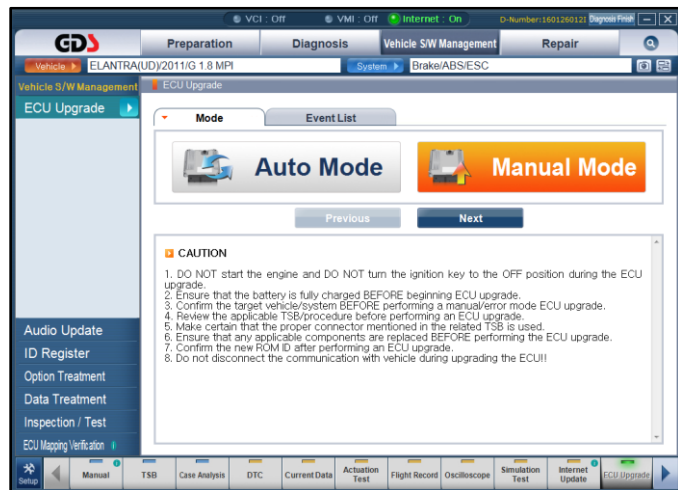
VCI : Off VMI : Off Internet : On D-Number:1601260121 Diagnosis Finish

GDS

Preparation | Diagnosis | Vehicle S/W Management | Repair

Vehicle ELANTRA(UD)/2011/G 1.8 MPI System Brake/ABS/ESC

Vehicle S/W Management

ECU Upgrade

ECU Upgrade

Mode Event List

Auto Mode

Manual Mode

Previous Next

CAUTION

1. DO NOT start the engine and DO NOT turn the ignition key to the OFF position during the ECU upgrade.
2. Ensure that the battery is fully charged BEFORE beginning ECU upgrade.
3. Confirm the target vehicle/system BEFORE performing a manual/error mode ECU upgrade.
4. Review the applicable TSB/procedure before performing an ECU upgrade.
5. Make certain that the proper connector mentioned in the related TSB is used.
6. Ensure that any applicable components are replaced BEFORE performing the ECU upgrade.
7. Confirm the new ROM ID after performing an ECU upgrade.
8. Do not disconnect the communication with vehicle during upgrading the ECU!!

Audio Update

ID Register

Option Treatment

Data Treatment

Inspection / Test

ECU Mapping Verification

Setup Manual TSB Case Analysis DTC Current Data Actuation Test Flight Record Oscilloscope Simulation Test Internet Update ECU Upgrade